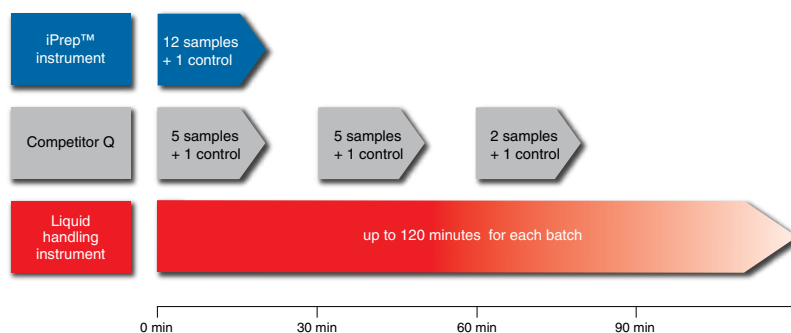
iPrep™ instrument

12 samples + 1 control

Competitor Q

5 samples + 1 control

5 samples + 1 control

2 samples + 1 control

Liquid handling instrument

up to 120 minutes for each batch

0 min

30 min

60 min

90 min